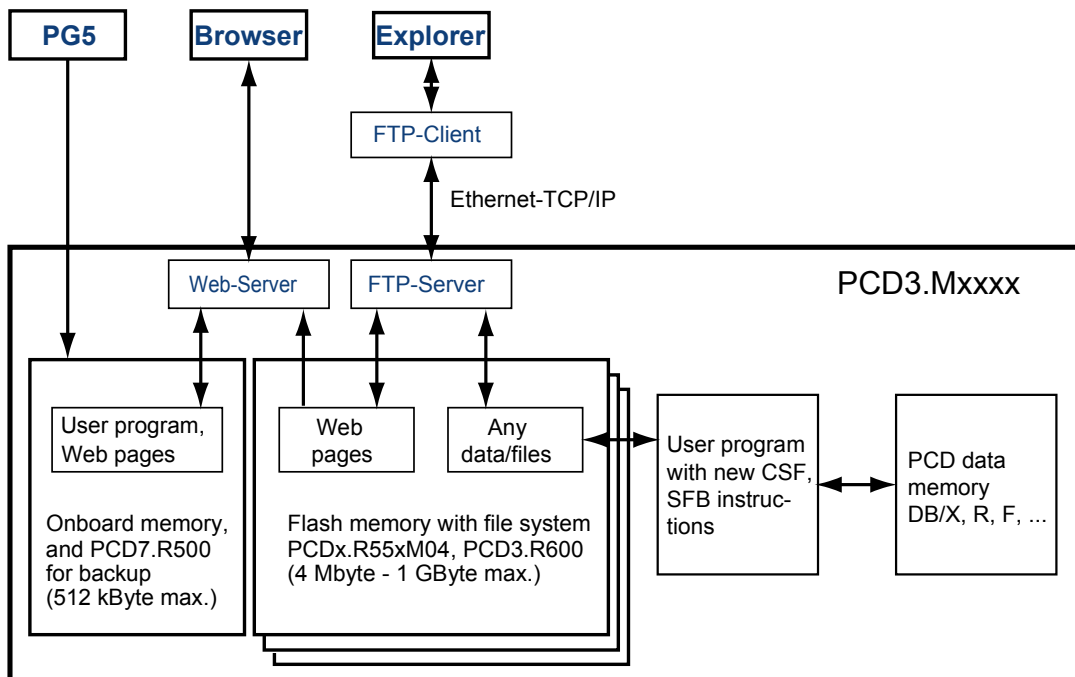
PG5

Browser

Explorer

FTP-Client

Ethernet-TCP/IP

Web-Server

FTP-Server

PCD3.Mxxxx

User program, Web pages

Onboard memory, and PCD7.R500 for backup (512 kByte max.)

Web pages

Any data/files

Flash memory with file system PCDx.R55xM04, PCD3.R600 (4 Mbyte - 1 GByte max.)

User program with new CSF, SFB instructions

PCD data memory DB/X, R, F, ...